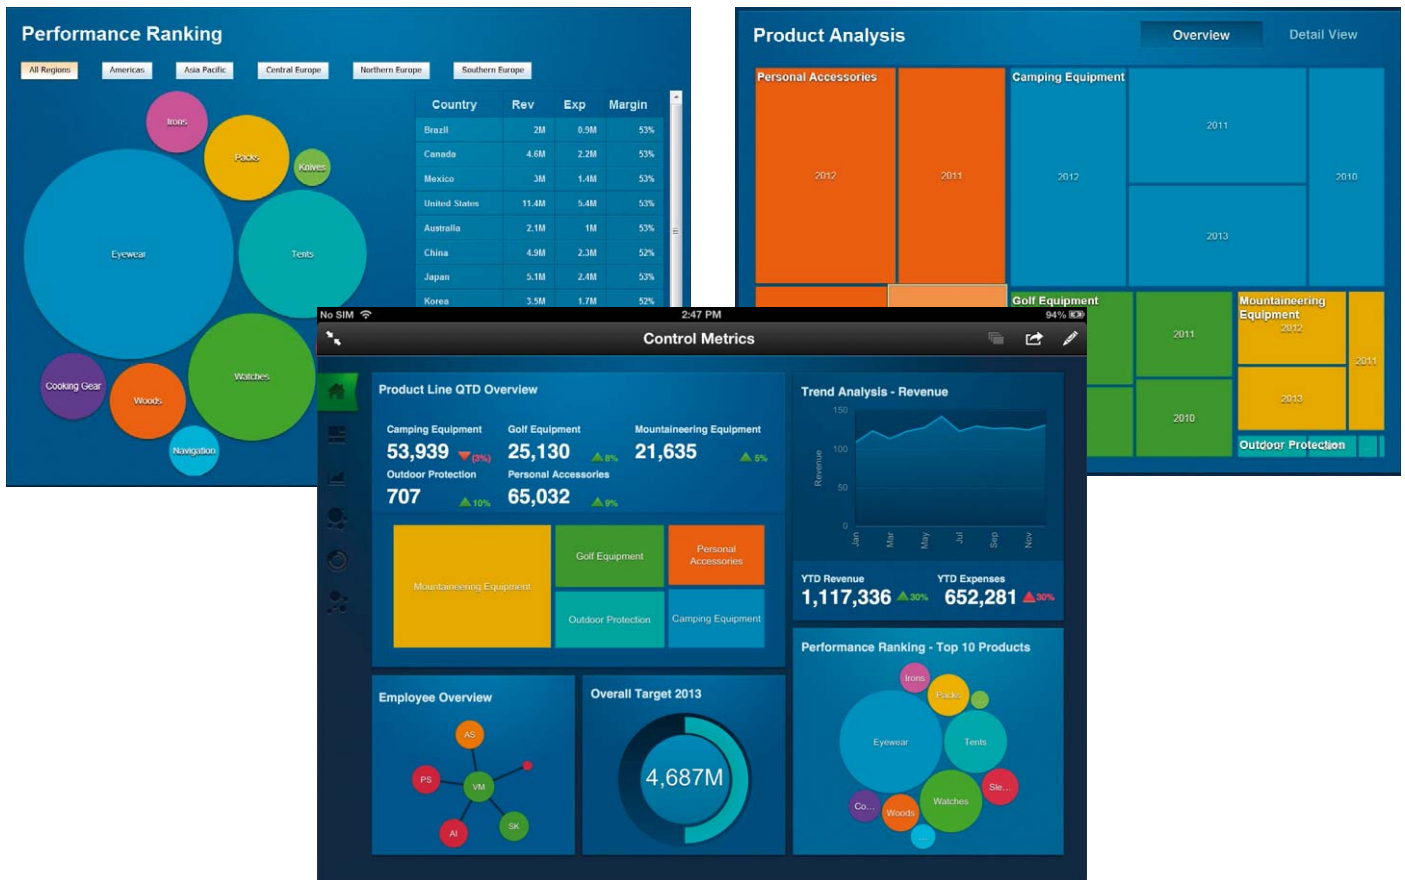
Performance Ranking

All Regions Americas Asia Pacific Central Europe Northern Europe Southern Europe

Irons
Packs
Knives
Eyewear
Tents
Watches
Cooking Gear
Woods
Navigation

| Country | Rev | Exp | Margin |
|---|---|---|---|
| Brazil | 2M | 0.9M | 53% |
| Canada | 4.6M | 2.2M | 53% |
| Mexico | 3M | 1.4M | 53% |
| United States | 11.4M | 5.4M | 53% |
| Australia | 2.1M | 1M | 53% |
| China | 4.9M | 2.3M | 52% |
| Japan | 5.1M | 2.4M | 53% |
| Korea | 3.5M | 1.7M | 52% |

Product Analysis

Overview Detail View

Personal Accessories
2012
2011
Camping Equipment
2012
2011
2013
2010
Golf Equipment
2011
2010
Mountaineering Equipment
2012
2013
2011
Outdoor Protection

No SIM 2:47 PM 94%

Control Metrics

Product Line QTD Overview

Camping Equipment
53,939 (3%)
Golf Equipment
25,130 8%
Mountaineering Equipment
21,635 5%
Outdoor Protection
707 10%
Personal Accessories
65,032 9%

Mountaineering Equipment
Golf Equipment
Personal Accessories
Outdoor Protection
Camping Equipment

Trend Analysis - Revenue

150
100
50
0
Revenue
Jan Mar May Jul Sep Nov

YTD Revenue
1,117,336 30%
YTD Expenses
652,281 30%

Performance Ranking - Top 10 Products

Irons
Packs
Eyewear
Tents
Sle...
Co...
Woods
Watches

Employee Overview

AS
PS
VM
AI
SK

Overall Target 2013

4,687M